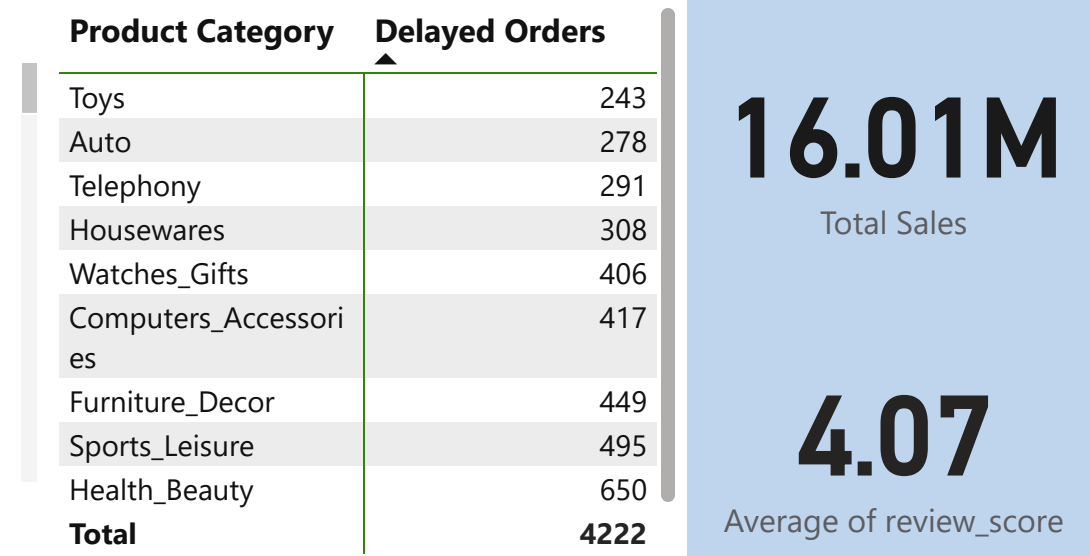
| Product Category | Delayed Orders |
|---|---|
| Toys | 243 |
| Auto | 278 |
| Telephony | 291 |
| Housewares | 308 |
| Watches_Gifts | 406 |
| Computers_Accessories | 417 |
| Furniture_Decor | 449 |
| Sports_Leisure | 495 |
| Health_Beauty | 650 |
| **Total** | **4222** |

16.01M
Total Sales

4.07
Average of review_score